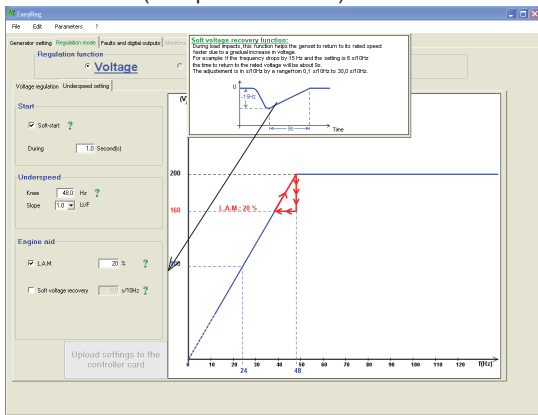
(

EasyReg

File Edit Parameters ?

Generator setting Regulation mode Faults and digital outputs

Regulation function

Voltage

Voltage regulation Underspeed setting

Start

Soft-start ?

During 1.0 Second(s)

Underspeed

Knee 48.0 Hz ?

Slope 1.0 U/F

Engine aid

L.A.M. 20 % ?

Soft voltage recovery s/10Hz ?

Upload settings to the controller card

Soft voltage recovery function:
During load impacts, this function helps the genset to return to its rated speed faster due to a gradual increase in voltage.
For example: If the frequency drops by 15 Hz and the setting is 6 s/10Hz the time to return to the rated voltage will be about 9s.
The adjustement is in s/10Hz by a rangefrom 0,1 s/10Hz to 30,0 s/10Hz

U

Time

(V)

200

160

L.A.M.: 20 %

0

10

20

24

30

40

48

50

60

70

80

90

100

110

120

f(Hz)